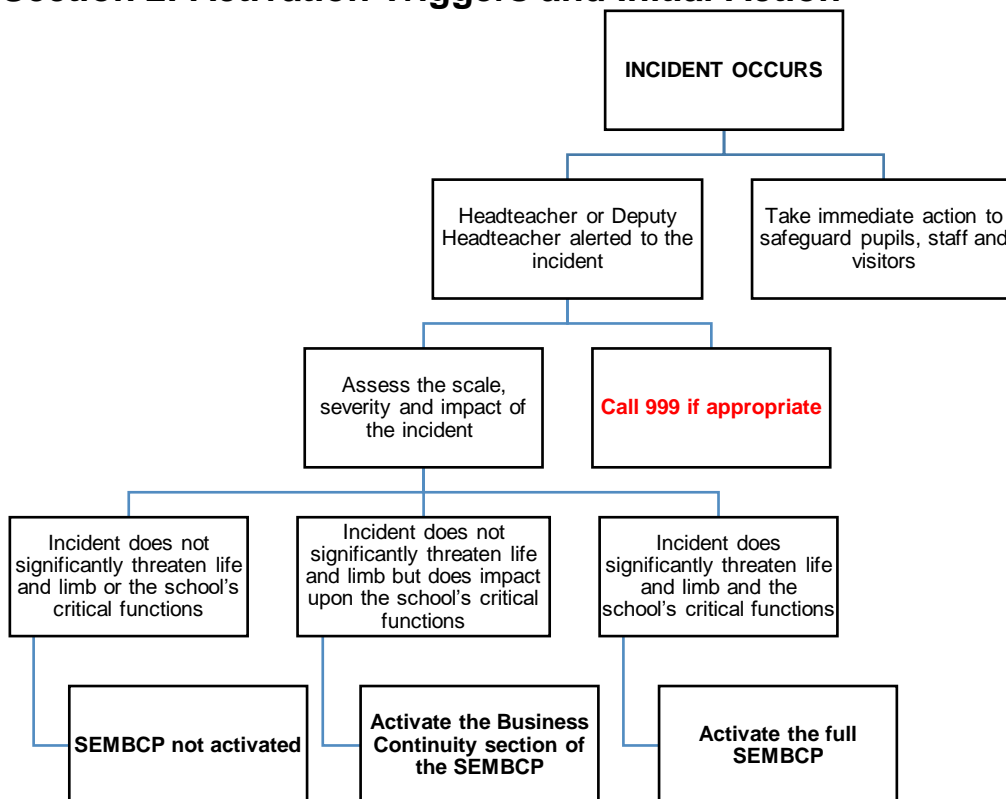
Section 2: Activation Triggers and Initial Action

INCIDENT OCCURS

Headteacher or Deputy Headteacher alerted to the incident

Take immediate action to safeguard pupils, staff and visitors

Assess the scale, severity and impact of the incident

Call 999 if appropriate

Incident does not significantly threaten life and limb or the school's critical functions

Incident does not significantly threaten life and limb but does impact upon the school's critical functions

Incident does significantly threaten life and limb and the school's critical functions

SEMBCP not activated

Activate the Business Continuity section of the SEMBCP

Activate the full SEMBCP